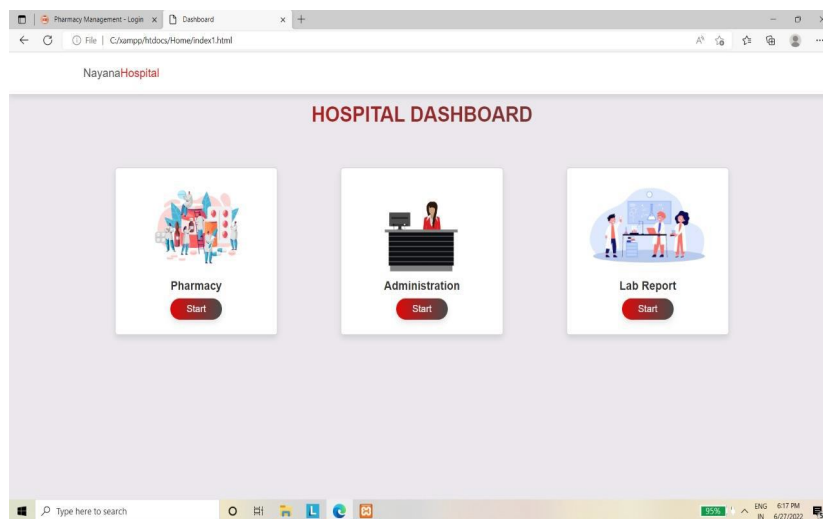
Pharmacy Management - Login ×
Dashboard ×
+
File | C:/xampp/htdocs/Home/index1.html

NayanaHospital

HOSPITAL DASHBOARD

Pharmacy
Start

Administration
Start

Lab Report
Start

Type here to search
95%
ENG IN
6:17 PM 6/27/2022